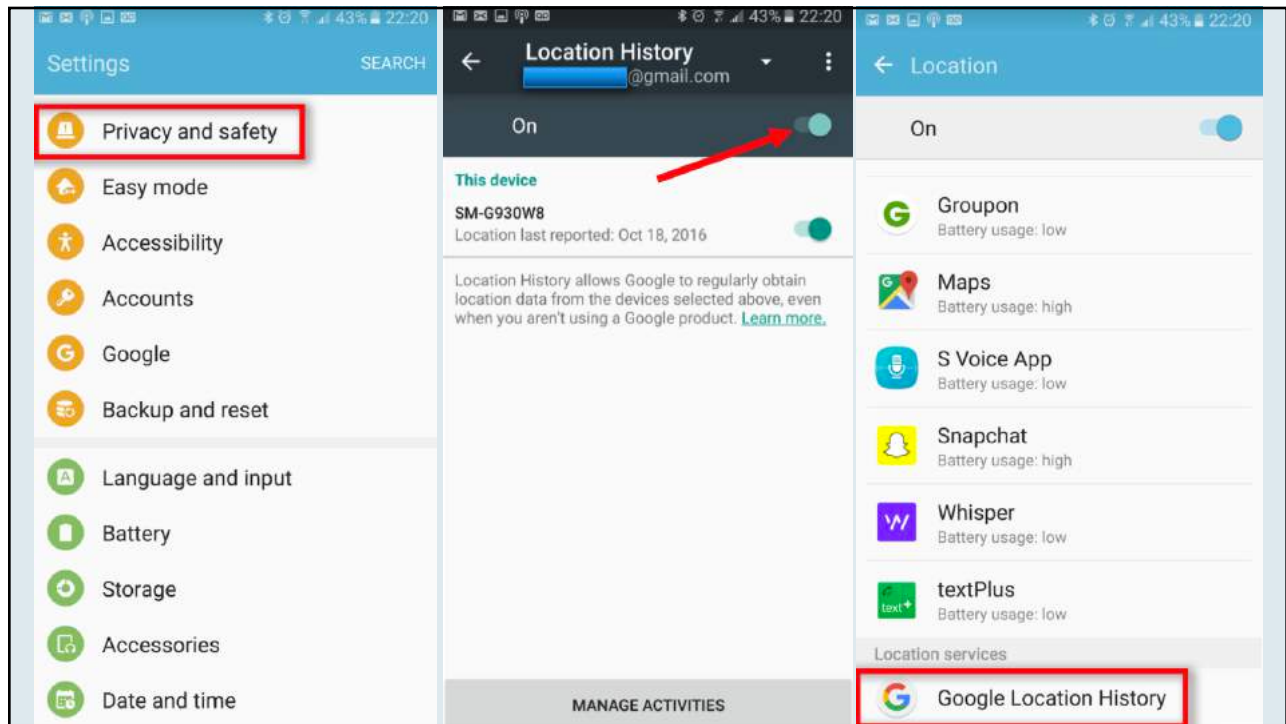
43% 22:20

Settings SEARCH

Privacy and safety

Easy mode

Accessibility

Accounts

Google

Backup and reset

Language and input

Battery

Storage

Accessories

Date and time

43% 22:20

Location History
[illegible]@gmail.com

On

This device

SM-G930W8
Location last reported: Oct 18, 2016

Location History allows Google to regularly obtain location data from the devices selected above, even when you aren't using a Google product. Learn more.

MANAGE ACTIVITIES

43% 22:20

Location

On

Groupon
Battery usage: low

Maps
Battery usage: high

S Voice App
Battery usage: low

Snapchat
Battery usage: high

Whisper
Battery usage: low

textPlus
Battery usage: low

Location services

Google Location History